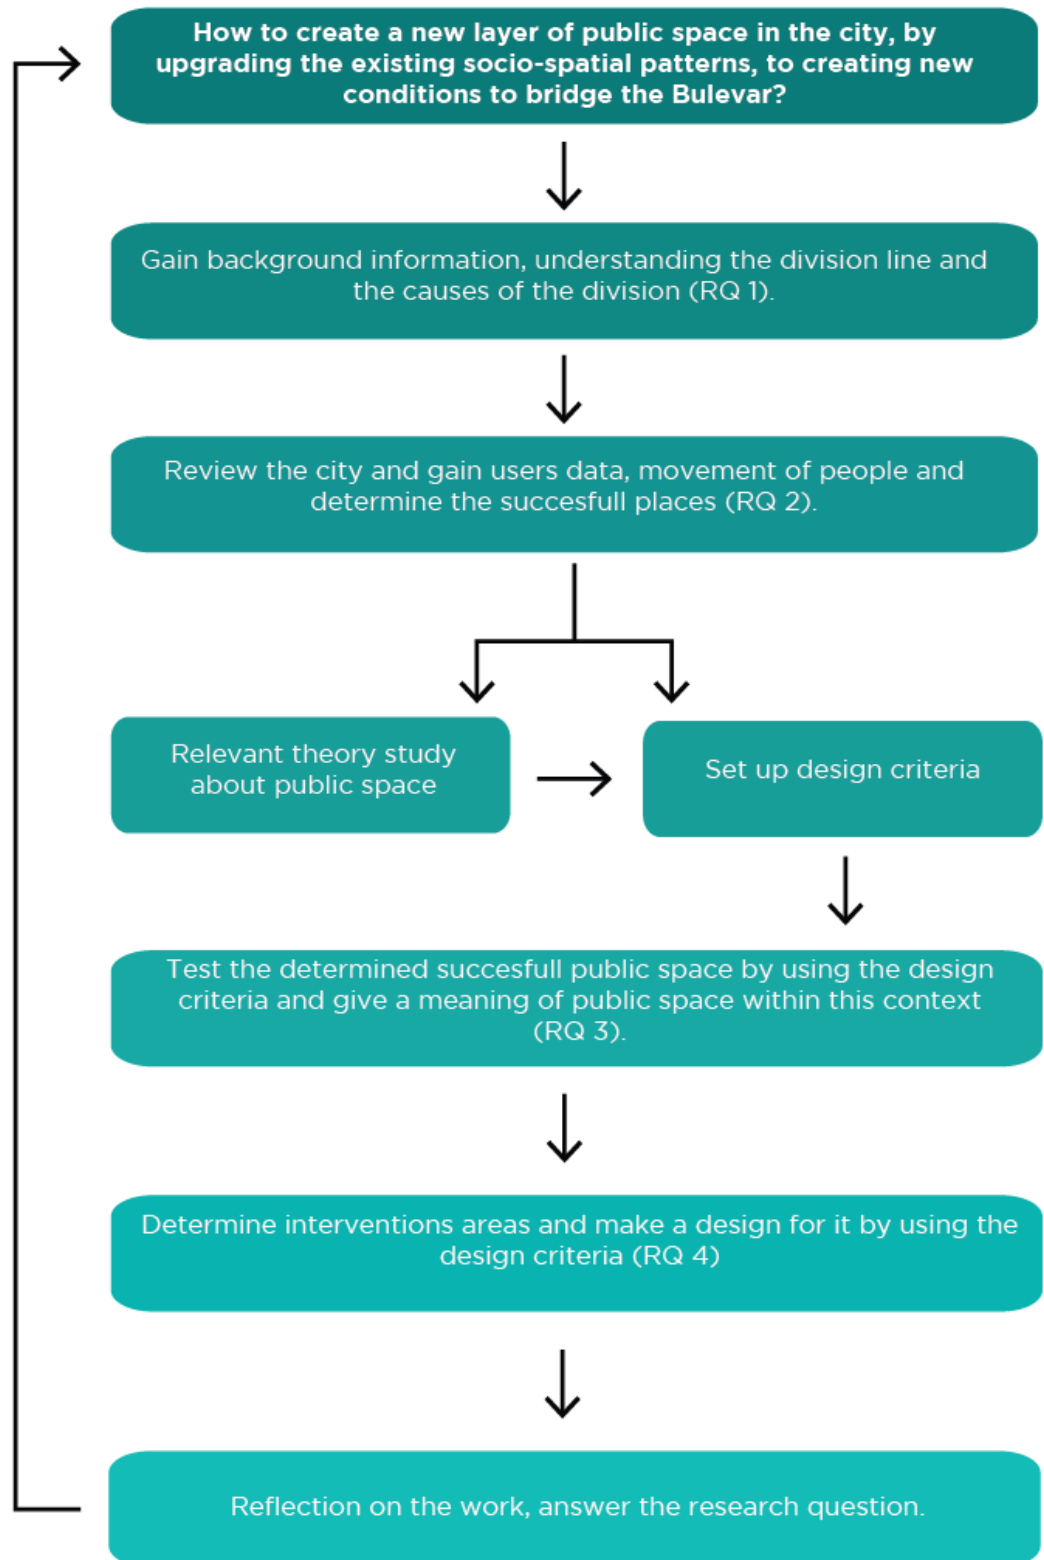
How to create a new layer of public space in the city, by upgrading the existing socio-spatial patterns, to creating new conditions to bridge the Bulevar?

Gain background information, understanding the division line and the causes of the division (RQ 1).

Review the city and gain users data, movement of people and determine the succesfull places (RQ 2).

Relevant theory study about public space

Set up design criteria

Test the determined succesfull public space by using the design criteria and give a meaning of public space within this context (RQ 3).

Determine interventions areas and make a design for it by using the design criteria (RQ 4)

Reflection on the work, answer the research question.